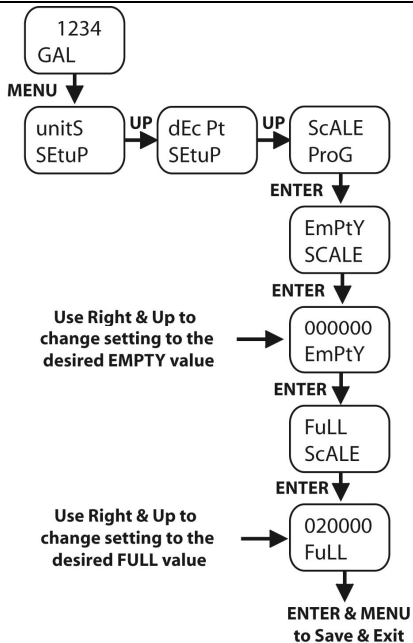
1234
GAL

MENU

unitS
SEtuP

UP

dEc Pt
SEtuP

UP

ScALE
ProG

ENTER

EmPtY
SCALE

ENTER

Use Right & Up to change setting to the desired EMPTY value

000000
EmPtY

ENTER

FuLL
ScALE

ENTER

Use Right & Up to change setting to the desired FULL value

020000
FuLL

ENTER & MENU to Save & Exit